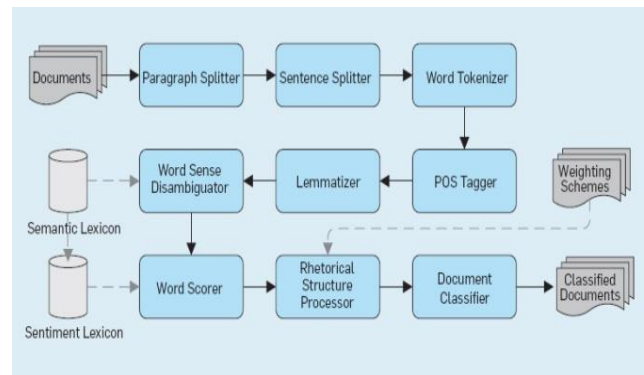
Documents

Paragraph Splitter

Sentence Splitter

Word Tokenizer

Word Sense Disambiguator

Lemmatizer

POS Tagger

Weighting Schemes

Semantic Lexicon

Sentiment Lexicon

Word Scorer

Rhetorical Structure Processor

Document Classifier

Classified Documents